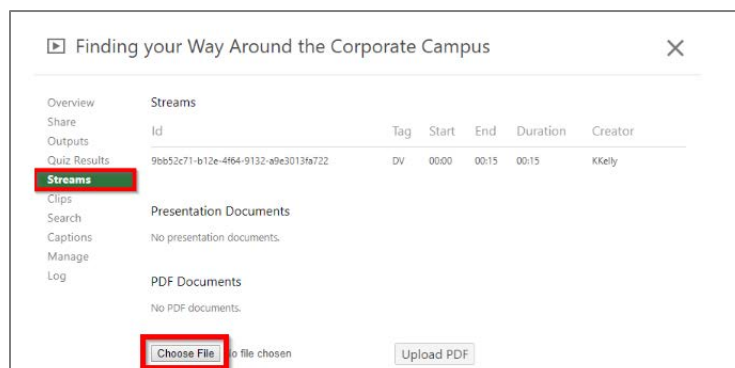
Finding your Way Around the Corporate Campus

×

Overview
Share
Outputs
Quiz Results
Streams
Clips
Search
Captions
Manage
Log

Streams

| Id | Tag | Start | End | Duration | Creator |
|---|---|---|---|---|---|
| 9bb52c71-b12e-4f64-9132-a9e3013fa722 | DV | 00:00 | 00:15 | 00:15 | KKelly |

Presentation Documents

No presentation documents.

PDF Documents

No PDF documents.

Choose File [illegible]o file chosen

Upload PDF